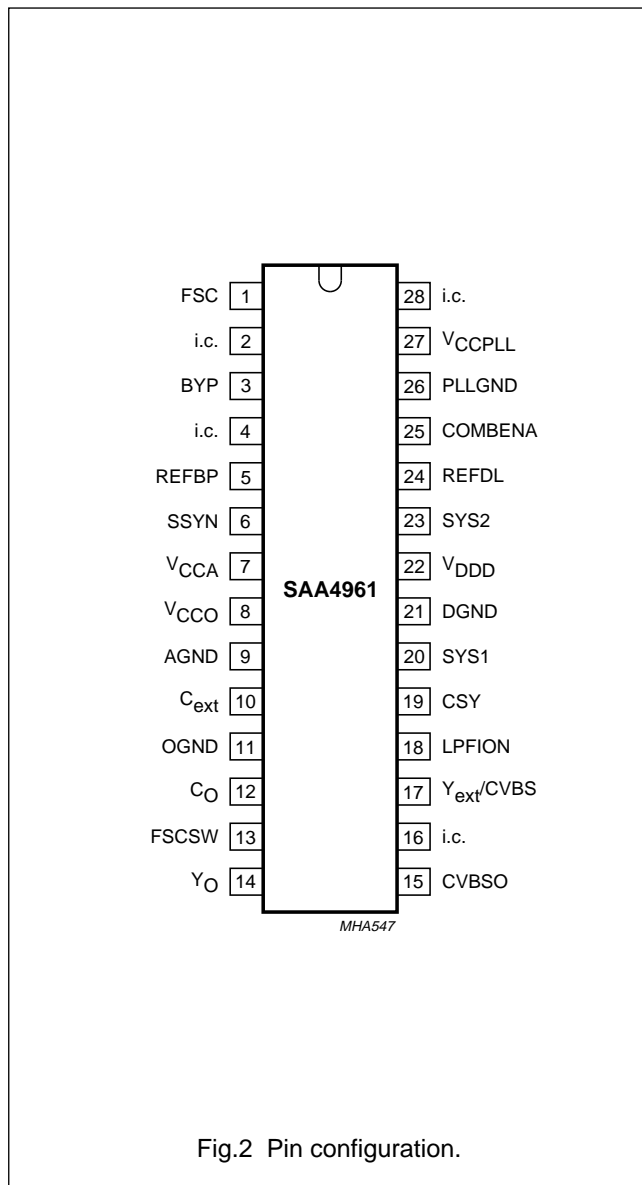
FSC 1
i.c. 2
BYP 3
i.c. 4
REFBP 5
SSYN 6
$V_{CCA}$ 7
$V_{CCO}$ 8
AGND 9
$C_{ext}$ 10
OGND 11
$C_O$ 12
FSCSW 13
$Y_O$ 14

SAA4961

28 i.c.
27 $V_{CCPLL}$
26 PLLGND
25 COMBENA
24 REFDL
23 SYS2
22 $V_{DDD}$
21 DGND
20 SYS1
19 CSY
18 LPFION
17 $Y_{ext}$/CVBS
16 i.c.
15 CVBSO

MHA547

Fig.2 Pin configuration.